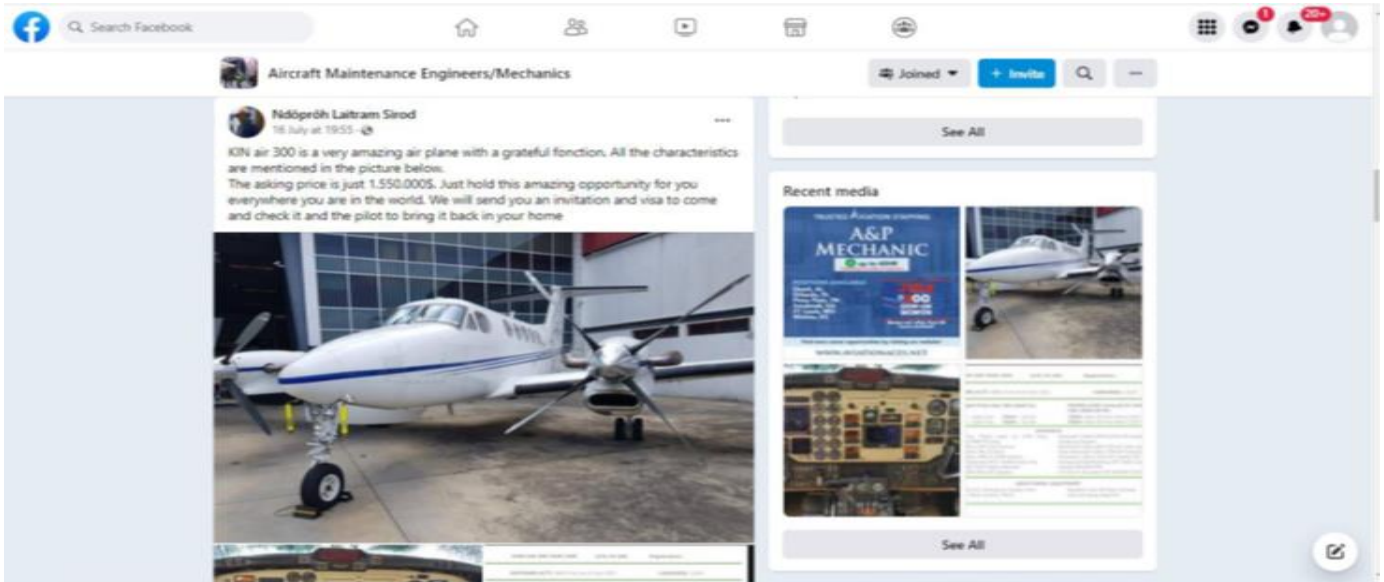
Search Facebook

1

20+

Aircraft Maintenance Engineers/Mechanics

Joined

+ Invite

Ndöpröh Laitram Sirod
18 July at 19:55

KIN air 300 is a very amazing air plane with a grateful fonction. All the characteristics are mentioned in the picture below.
The asking price is just 1.550.000$. Just hold this amazing opportunity for you everywhere you are in the world. We will send you an invitation and visa to come and check it and the pilot to bring it back in your home

See All

Recent media

A&P
MECHANIC

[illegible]

See All